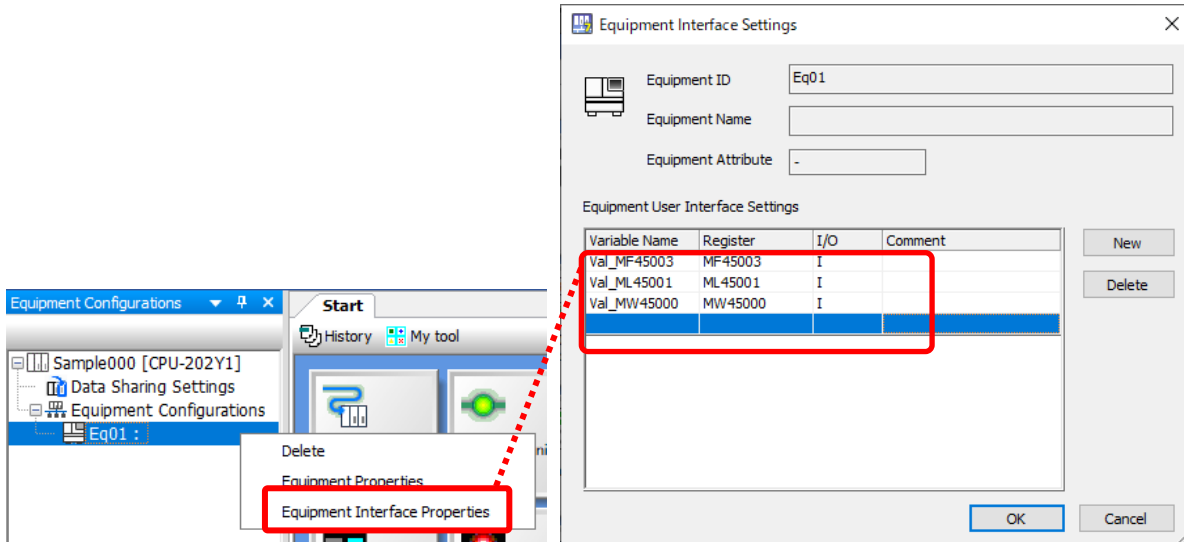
Equipment Configurations

Start

History My tool

Sample000 [CPU-202Y1]
Data Sharing Settings
Equipment Configurations
Eq01 :

Delete
Equipment Properties
Equipment Interface Properties

Equipment Interface Settings

Equipment ID Eq01
Equipment Name
Equipment Attribute -

Equipment User Interface Settings

| Variable Name | Register | I/O | Comment |
|---|---|---|---|
| Val_MF45003 | MF45003 | I | |
| Val_ML45001 | ML45001 | I | |
| Val_MW45000 | MW45000 | I | |
| | | | |

New
Delete

OK
Cancel